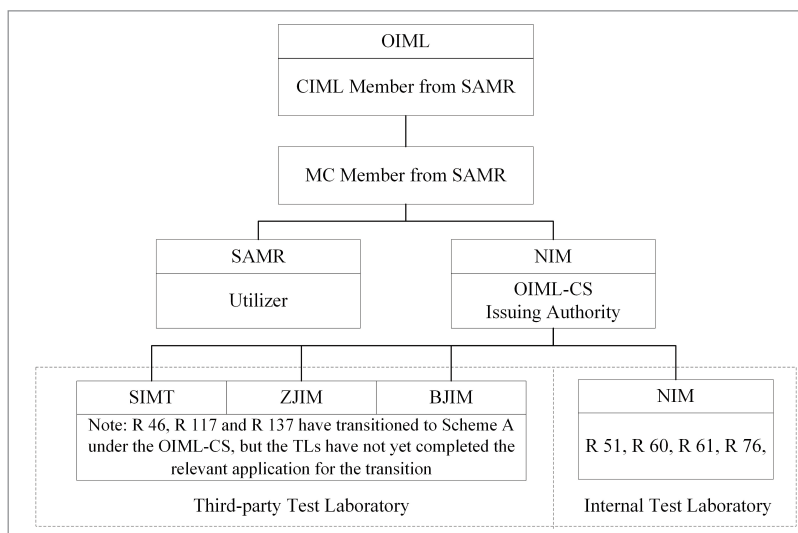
OIML

CIML Member from SAMR

MC Member from SAMR

SAMR

Utilizer

NIM

OIML-CS Issuing Authority

SIMT

ZJIM

BJIM

Note: R 46, R 117 and R 137 have transitioned to Scheme A under the OIML-CS, but the TLs have not yet completed the relevant application for the transition

NIM

R 51, R 60, R 61, R 76,

Third-party Test Laboratory

Internal Test Laboratory